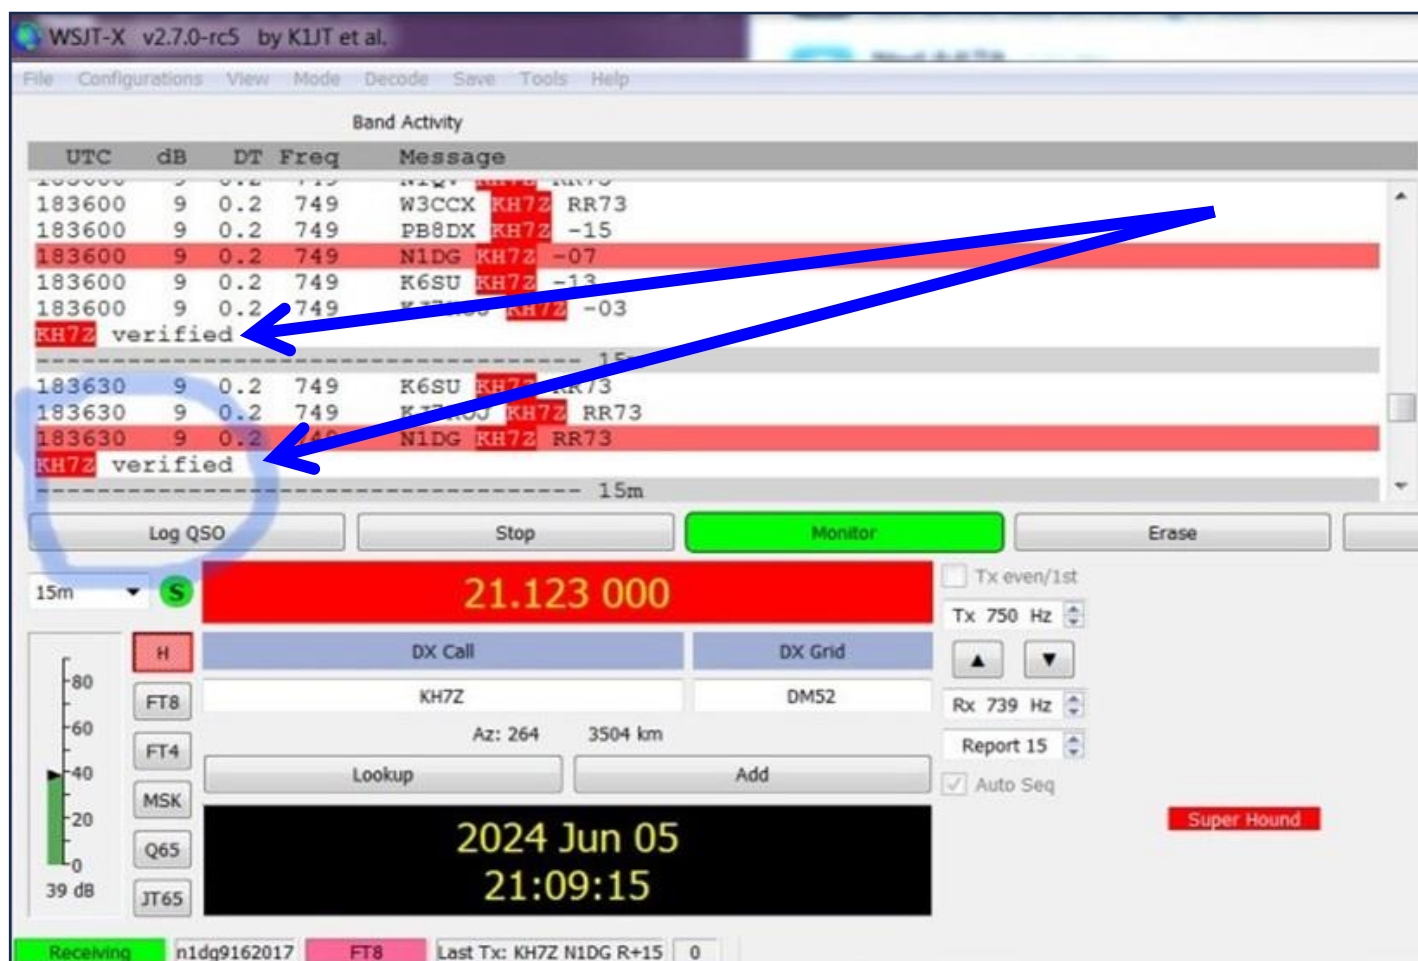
WSJT-X v2.7.0-rc5 by K1JT et al.

File Configurations View Mode Decode Save Tools Help

Band Activity

| UTC | dB | DT | Freq | Message |
|---|---|---|---|---|
| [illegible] | | | | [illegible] |
| 183600 | 9 | 0.2 | 749 | W3CCX KH7Z RR73 |
| 183600 | 9 | 0.2 | 749 | PB8DX KH7Z -15 |
| 183600 | 9 | 0.2 | 749 | N1DG KH7Z -07 |
| 183600 | 9 | 0.2 | 749 | K6SU KH7Z -13 |
| 183600 | 9 | 0.2 | 749 | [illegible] KH7Z -03 |

KH7Z verified

------------------------------------ 15m

| 183630 | 9 | 0.2 | 749 | K6SU KH7Z RR73 |
|---|---|---|---|---|
| 183630 | 9 | 0.2 | 749 | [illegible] KH7Z RR73 |
| 183630 | 9 | 0.2 | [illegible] | N1DG KH7Z RR73 |

KH7Z verified

------------------------------------ 15m

Log QSO Stop Monitor Erase

15m S 21.123 000

Tx even/1st
Tx 750 Hz

H
FT8
FT4
MSK
Q65
JT65

DX Call DX Grid
KH7Z DM52
Az: 264 3504 km
Lookup Add

Rx 739 Hz
Report 15
Auto Seq

80
60
40
20
0
39 dB

2024 Jun 05
21:09:15

Super Hound

Receiving n1dg9162017 FT8 Last Tx: KH7Z N1DG R+15 0